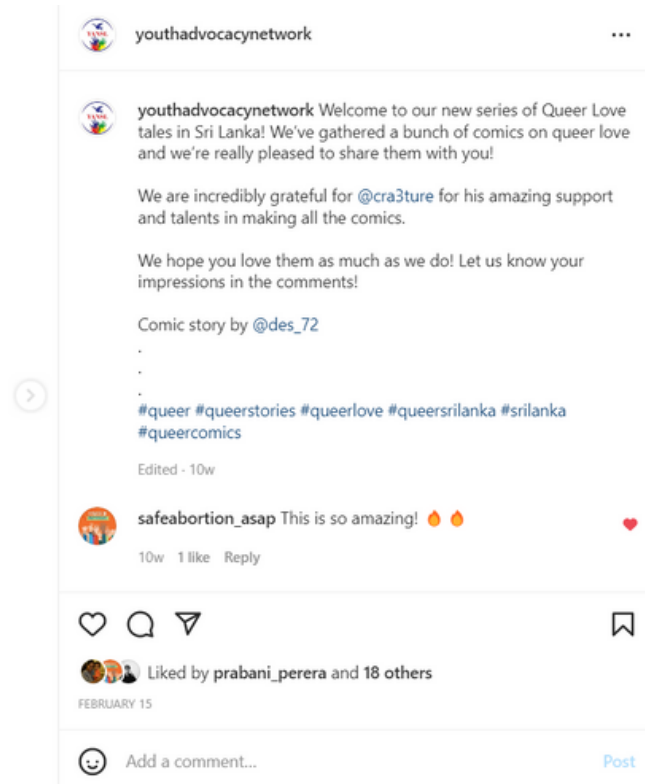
youthadvocacynetwork ...

youthadvocacynetwork Welcome to our new series of Queer Love tales in Sri Lanka! We've gathered a bunch of comics on queer love and we're really pleased to share them with you!

We are incredibly grateful for @cra3ture for his amazing support and talents in making all the comics.

We hope you love them as much as we do! Let us know your impressions in the comments!

Comic story by @des_72
.
.
.
#queer #queerstories #queerlove #queersrilanka #srilanka #queercomics

Edited · 10w

safeabortion_asap This is so amazing! 🔥🔥

10w 1 like Reply

Liked by prabani_perera and 18 others

FEBRUARY 15

Add a comment... Post